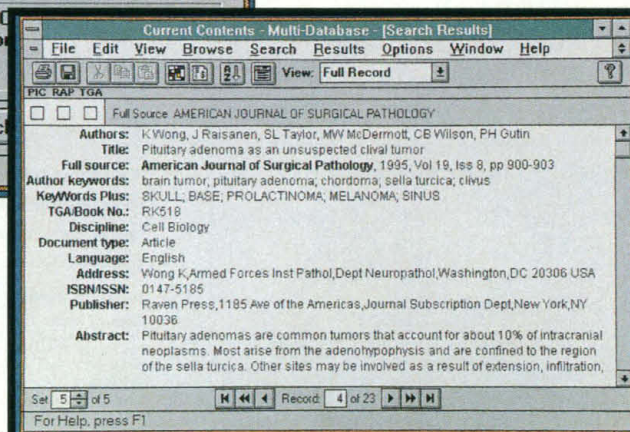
Current Contents - Multi-Database - [Search Results]

File Edit View Browse Search Results Options Window Help

View: Full Record

PIC RAP TGA

Full Source AMERICAN JOURNAL OF SURGICAL PATHOLOGY

Authors: K Wong, J Raisanen, SL Taylor, MW McDermott, CB Wilson, PH Gutin
Title: Pituitary adenoma as an unsuspected clival tumor
Full source: American Journal of Surgical Pathology, 1995, Vol 19, Iss 8, pp 900-903
Author keywords: brain tumor; pituitary adenoma; chordoma; sella turcica; clivus
KeyWords Plus: SKULL; BASE; PROLACTINOMA; MELANOMA; SINUS
TGA/Book No.: RK518
Discipline: Cell Biology
Document type: Article
Language: English
Address: Wong K,Armed Forces Inst Pathol,Dept Neuropathol,Washington,DC 20306 USA
ISBN/ISSN: 0147-5185
Publisher: Raven Press,1185 Ave of the Americas,Journal Subscription Dept,New York,NY 10036
Abstract: Pituitary adenomas are common tumors that account for about 10% of intracranial neoplasms. Most arise from the adenohypophysis and are confined to the region of the sella turcica. Other sites may be involved as a result of extension, infiltration,

Set 5 of 5

Record: 4 of 23

For Help, press F1